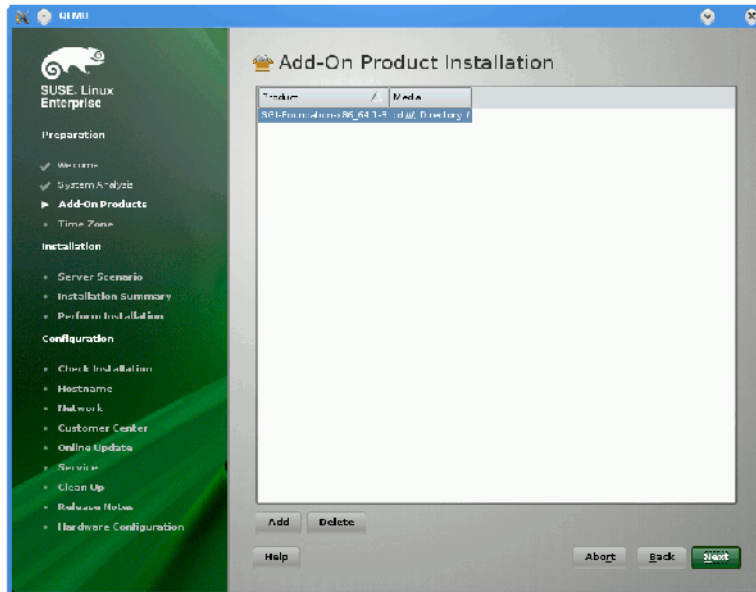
QEMU

SUSE. Linux Enterprise

Preparation

Welcome
System Analysis
Add-On Products
Time Zone

Installation

Server Scenario
Installation Summary
Perform Installation

Configuration

Check Installation
Hostname
Network
Customer Center
Online Update
Service
Clean Up
Release Notes
Hardware Configuration

Add-On Product Installation

| Product | Media |
|---|---|
| SGI-Foundation-x86_64 1-3 | cd:///, Directory / |

Add Delete

Help

Abort Back Next